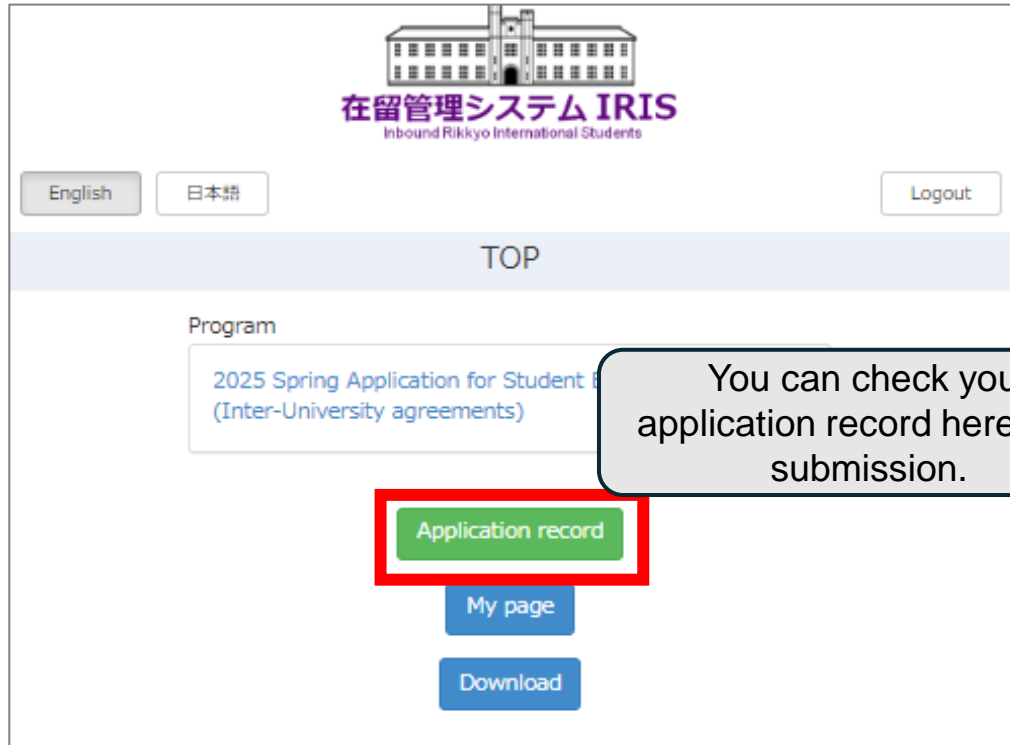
在留管理システム IRIS
Inbound Rikkyo International Students

English
日本語
Logout

TOP

Program

2025 Spring Application for Student E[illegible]
(Inter-University agreements)

You can check you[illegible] application record here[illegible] submission.

Application record

My page

Download